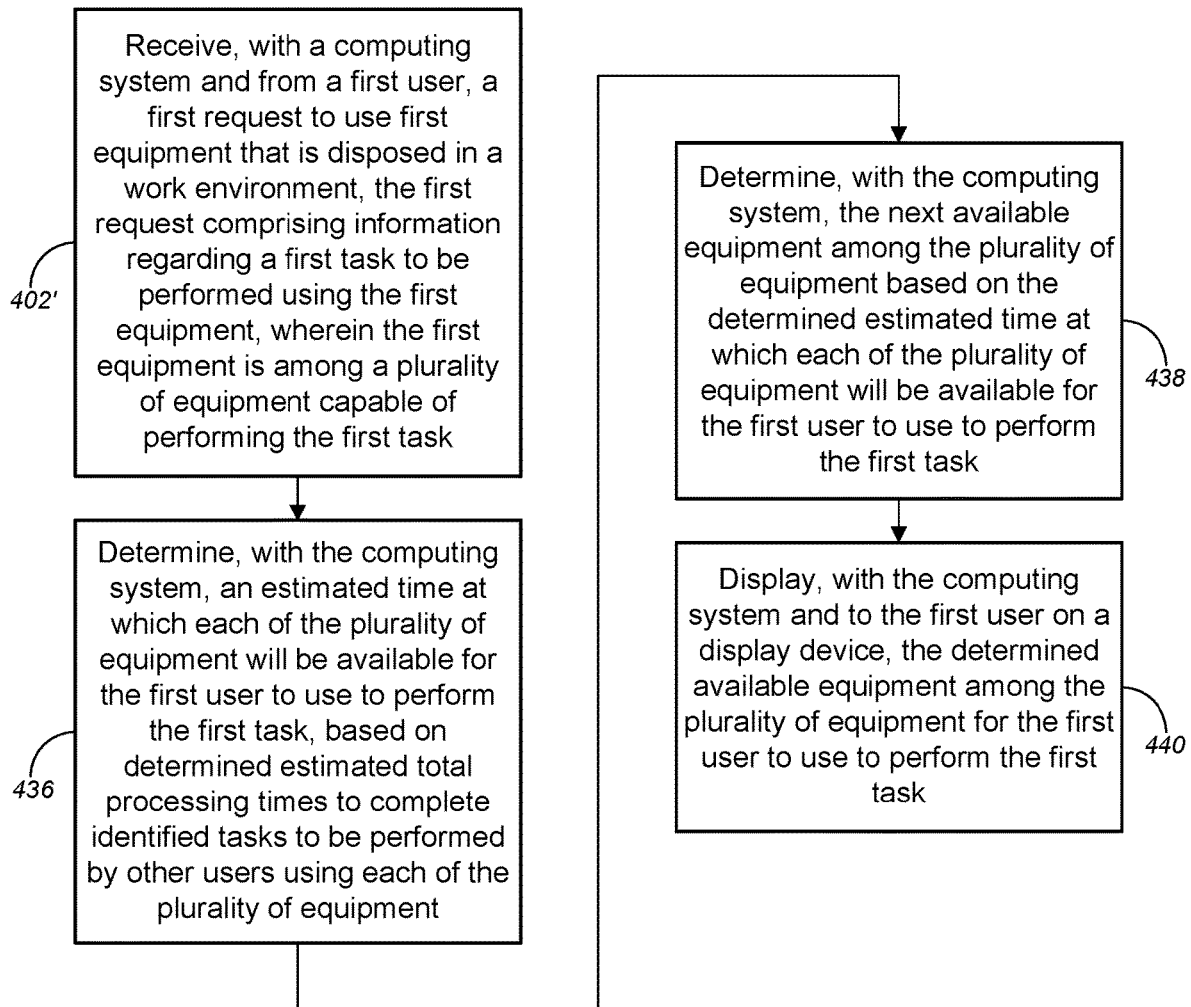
Receive, with a computing system and from a first user, a first request to use first equipment that is disposed in a work environment, the first request comprising information regarding a first task to be performed using the first equipment, wherein the first equipment is among a plurality of equipment capable of performing the first task

402'

Determine, with the computing system, an estimated time at which each of the plurality of equipment will be available for the first user to use to perform the first task, based on determined estimated total processing times to complete identified tasks to be performed by other users using each of the plurality of equipment

436

Determine, with the computing system, the next available equipment among the plurality of equipment based on the determined estimated time at which each of the plurality of equipment will be available for the first user to use to perform the first task

438

Display, with the computing system and to the first user on a display device, the determined available equipment among the plurality of equipment for the first user to use to perform the first task

440